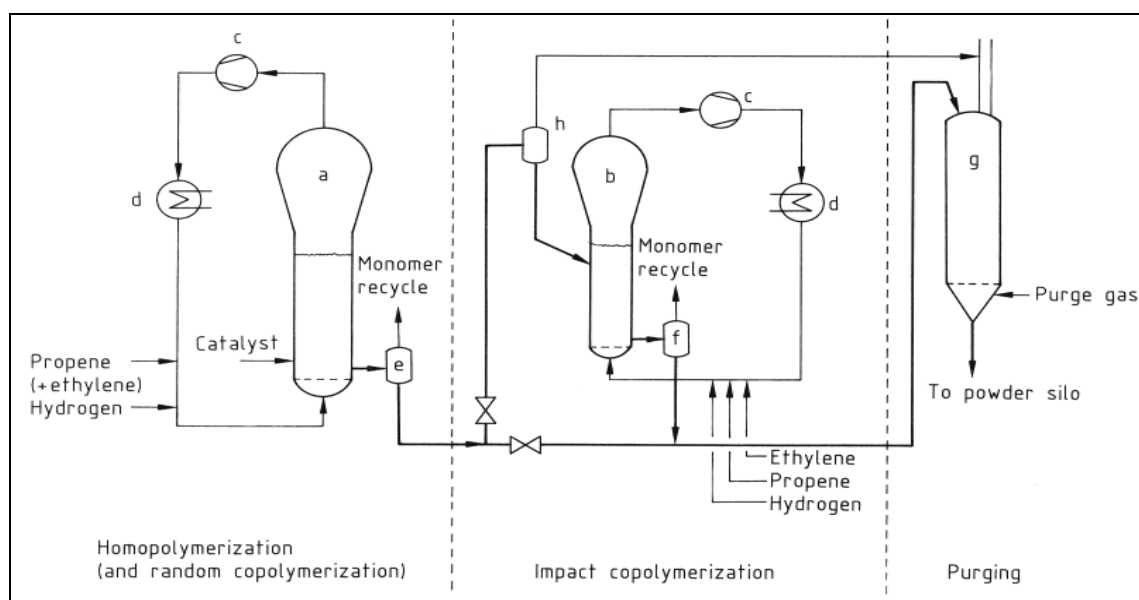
c

d

a

Monomer recycle

Catalyst

Propene (+ethylene)

Hydrogen

e

h

b

c

d

Monomer recycle

f

Ethylene

Propene

Hydrogen

g

Purge gas

To powder silo

Homopolymerization (and random copolymerization)

Impact copolymerization

Purging